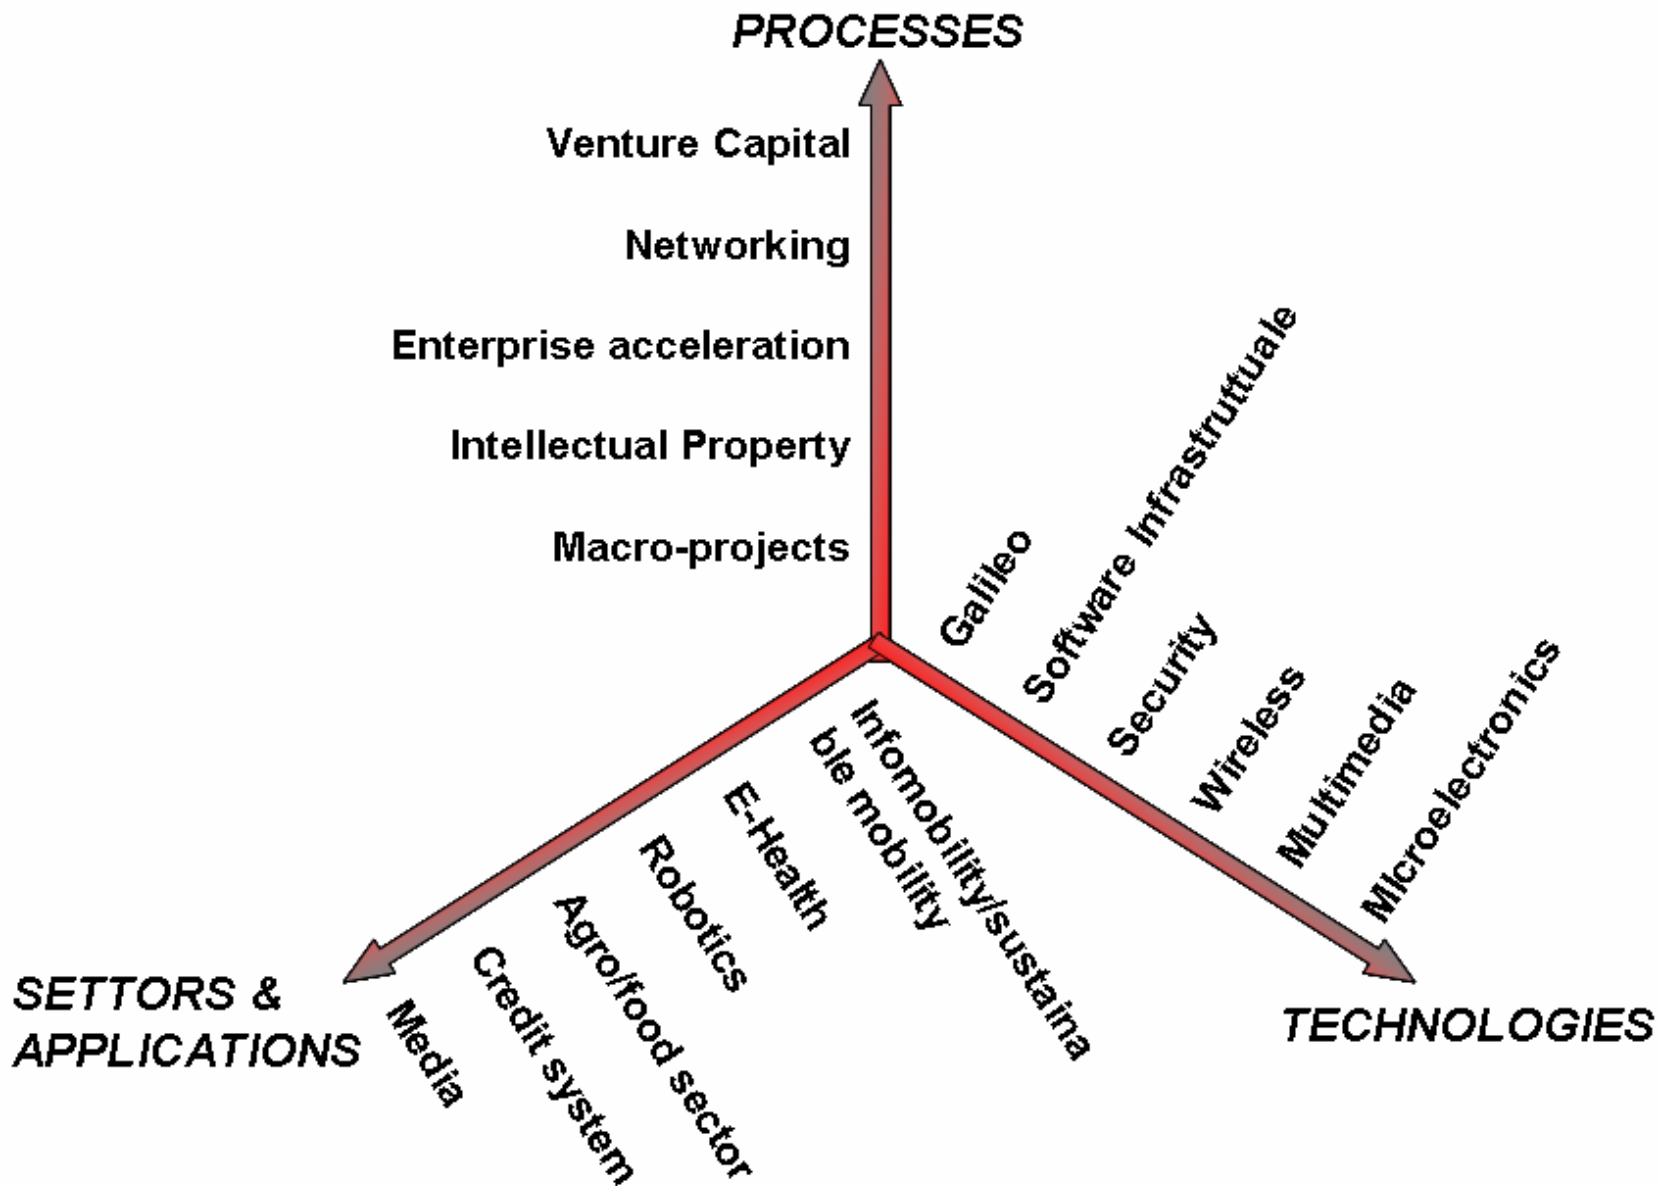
PROCESSES

Venture Capital

Networking

Enterprise acceleration

Intellectual Property

Macro-projects

Galileo

Software Infrastrutuale

Security

Wireless

Multimedia

MIcroelectronics

TECHNOLOGIES

Infomobility/sustainable mobility

E-Health

Robotics

Agro/food sector

Credit system

Media

SETTORS & APPLICATIONS